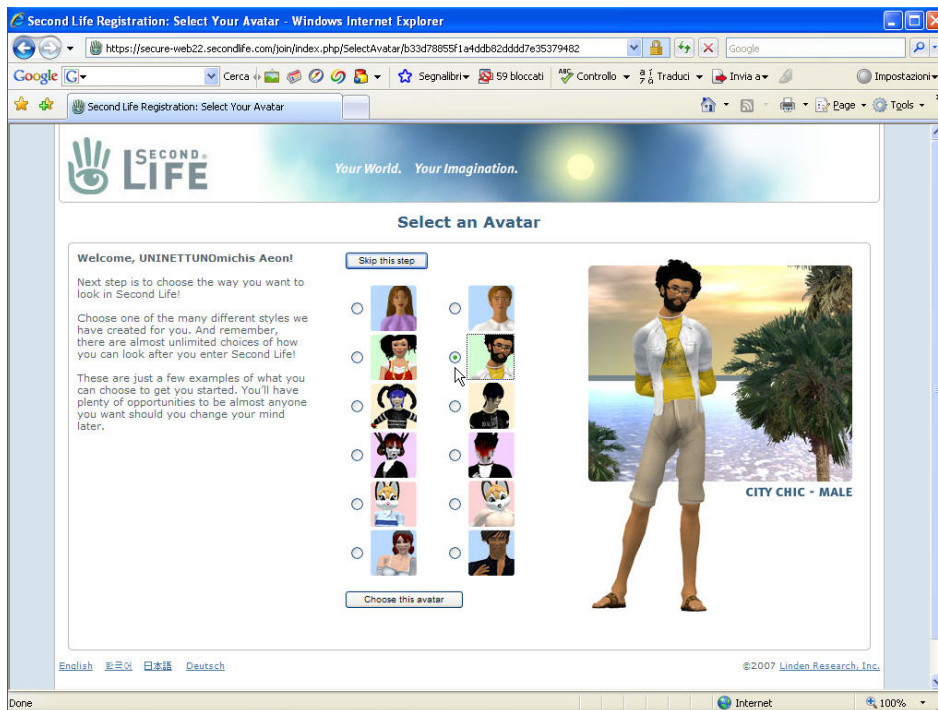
Second Life Registration: Select Your Avatar - Windows Internet Explorer

https://secure-web22.secondlife.com/join/index.php/SelectAvatar/b33d78855f1a4ddb82dddd7e35379482

Google

Google G▾ Cerca ▾ Segnalibri▾ 59 bloccati Controllo ▾ Traduci ▾ Invia a▾ Impostazioni▾

Second Life Registration: Select Your Avatar

Page ▾ Tools ▾

SECOND LIFE

Your World. Your Imagination.

Select an Avatar

Welcome, UNINETTUNOmichis Aeon!

Next step is to choose the way you want to look in Second Life!

Choose one of the many different styles we have created for you. And remember, there are almost unlimited choices of how you can look after you enter Second Life!

These are just a few examples of what you can choose to get you started. You'll have plenty of opportunities to be almost anyone you want should you change your mind later.

Skip this step

Choose this avatar

CITY CHIC - MALE

English 한국어 日本語 Deutsch

©2007 Linden Research, Inc.

Done

Internet

100%